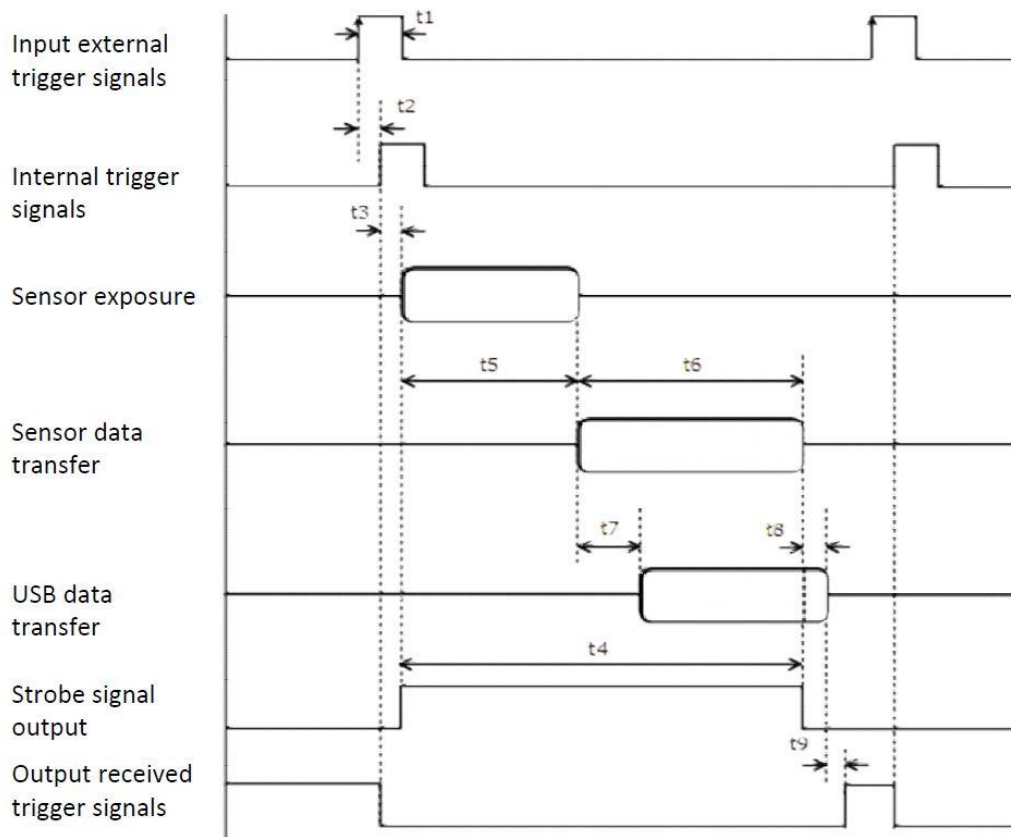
Input external trigger signals

t1

t2

Internal trigger signals

t3

Sensor exposure

t5

t6

Sensor data transfer

t7

t8

USB data transfer

t4

Strobe signal output

t9

Output received trigger signals